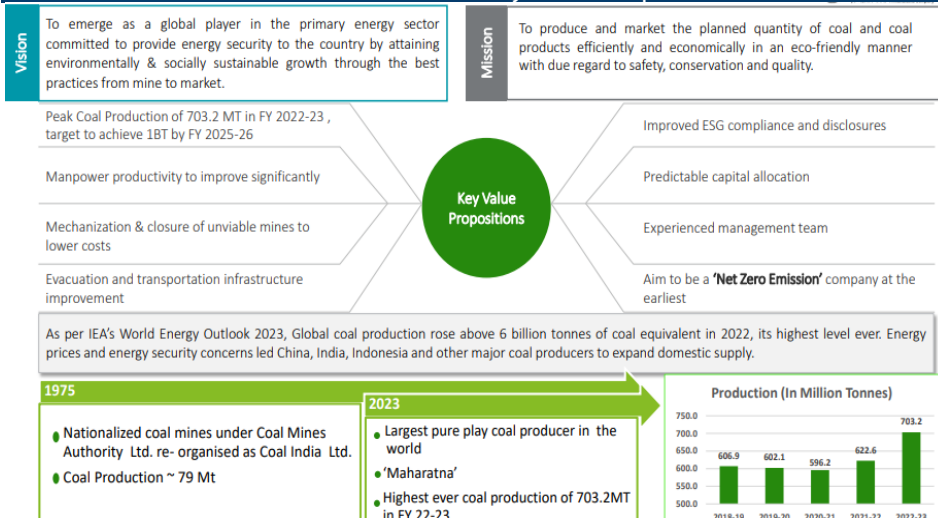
Vision

To emerge as a global player in the primary energy sector committed to provide energy security to the country by attaining environmentally & socially sustainable growth through the best practices from mine to market.

Mission

To produce and market the planned quantity of coal and coal products efficiently and economically in an eco-friendly manner with due regard to safety, conservation and quality.

Peak Coal Production of 703.2 MT in FY 2022-23 , target to achieve 1BT by FY 2025-26

Manpower productivity to improve significantly

Mechanization & closure of unviable mines to lower costs

Evacuation and transportation infrastructure improvement

Key Value Propositions

Improved ESG compliance and disclosures

Predictable capital allocation

Experienced management team

Aim to be a **'Net Zero Emission'** company at the earliest

As per IEA's World Energy Outlook 2023, Global coal production rose above 6 billion tonnes of coal equivalent in 2022, its highest level ever. Energy prices and energy security concerns led China, India, Indonesia and other major coal producers to expand domestic supply.

1975

- Nationalized coal mines under Coal Mines Authority Ltd. re- organised as Coal India Ltd.
- Coal Production ~ 79 Mt

2023

- Largest pure play coal producer in the world
- 'Maharatna'
- Highest ever coal production of 703.2MT in FY 22-23

Production (In Million Tonnes)

750.0
700.0
650.0
600.0
550.0
500.0

606.9
602.1
596.2
622.6
703.2

2018-19 2019-20 2020-21 2021-22 2022-23